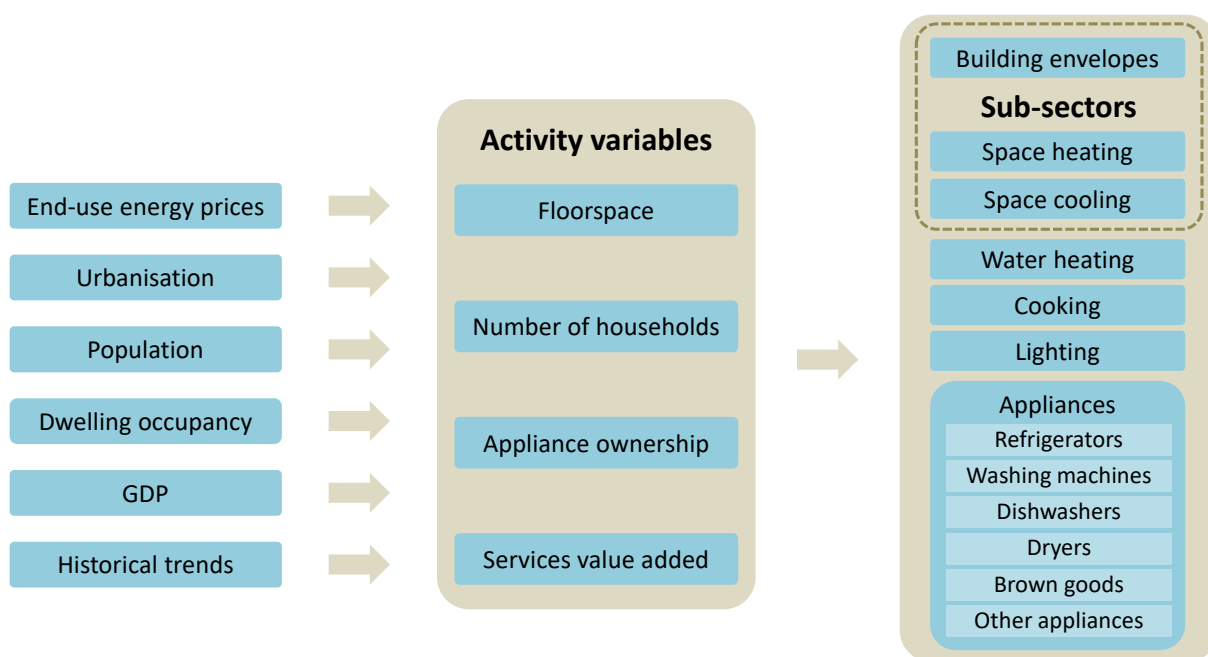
End-use energy prices

Urbanisation

Population

Dwelling occupancy

GDP

Historical trends

Activity variables

Floorspace

Number of households

Appliance ownership

Services value added

Building envelopes

Sub-sectors

Space heating

Space cooling

Water heating

Cooking

Lighting

Appliances

Refrigerators

Washing machines

Dishwashers

Dryers

Brown goods

Other appliances